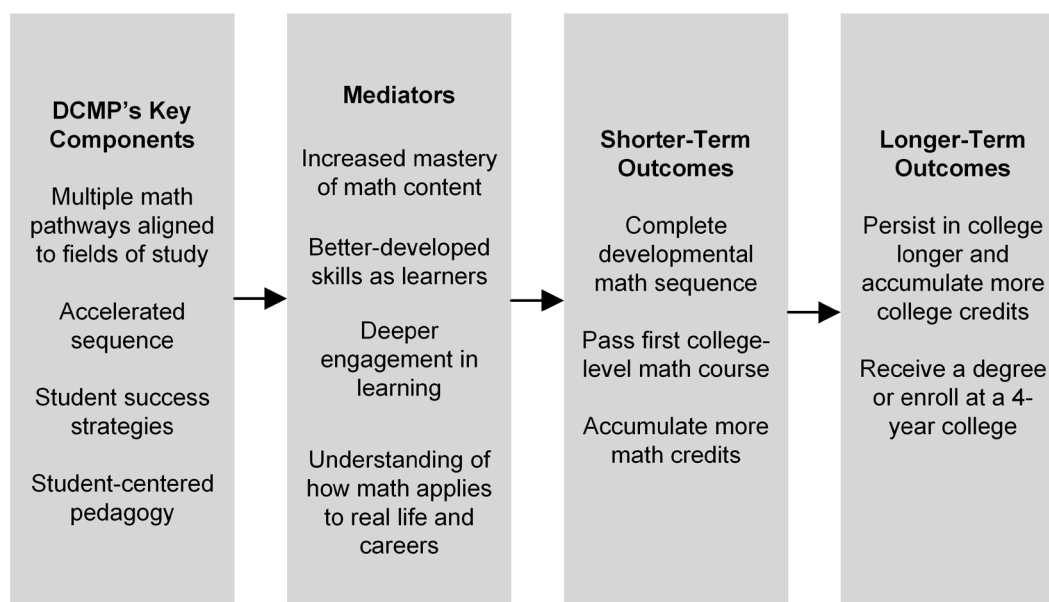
DCMP's Key Components

Multiple math pathways aligned to fields of study

Accelerated sequence

Student success strategies

Student-centered pedagogy

Mediators

Increased mastery of math content

Better-developed skills as learners

Deeper engagement in learning

Understanding of how math applies to real life and careers

Shorter-Term Outcomes

Complete developmental math sequence

Pass first college-level math course

Accumulate more math credits

Longer-Term Outcomes

Persist in college longer and accumulate more college credits

Receive a degree or enroll at a 4-year college